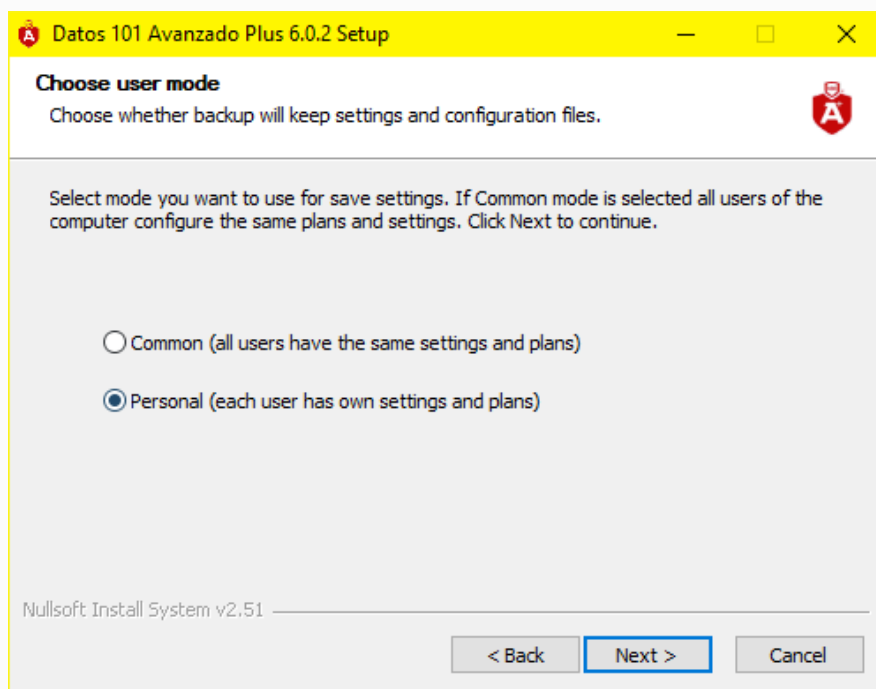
Datos 101 Avanzado Plus 6.0.2 Setup

Choose user mode

Choose whether backup will keep settings and configuration files.

Select mode you want to use for save settings. If Common mode is selected all users of the computer configure the same plans and settings. Click Next to continue.

Common (all users have the same settings and plans)

Personal (each user has own settings and plans)

Nullsoft Install System v2.51

< Back

Next >

Cancel